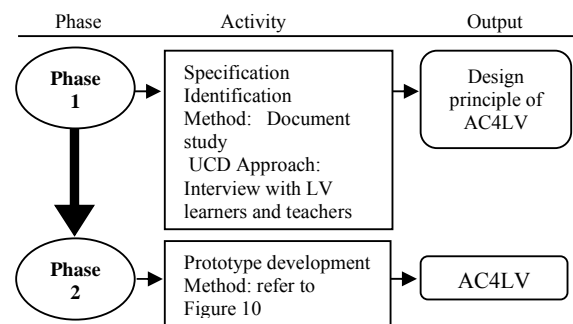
Phase Activity Output

Phase 1

Specification Identification
Method: Document study
UCD Approach: Interview with LV learners and teachers

Design principle of AC4LV

Phase 2

Prototype development
Method: refer to Figure 10

AC4LV